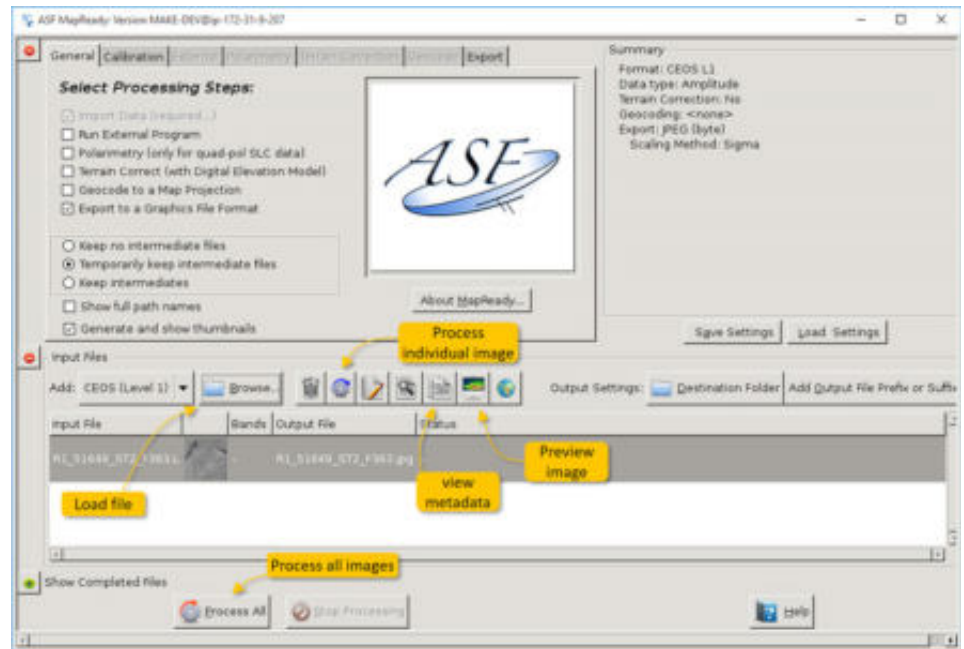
ASF MapReady: Version MAKE-DEV@ip-172-31-9-207

General | Calibration | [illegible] | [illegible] | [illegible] | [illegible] | Export

Select Processing Steps:

Import Data (required...)
Run External Program
Polarimetry (only for quad-pol SLC data)
Terrain Correct (with Digital Elevation Model)
Geocode to a Map Projection
Export to a Graphics File Format

Keep no intermediate files
Temporarily keep intermediate files
Keep intermediates

Show full path names
Generate and show thumbnails

ASF

About MapReady...

Summary
Format: CEOS L1
Data type: Amplitude
Terrain Correction: No
Geocoding: <none>
Export: JPEG (byte)
Scaling Method: Sigma

Save Settings | Load Settings

Input Files

Process individual image

Add: CEOS (Level 1) | Browse...

Output Settings: Destination Folder | Add Output File Prefix or Suffix

| Input File | | Bands | Output File | Status |
|---|---|---|---|---|
| R1_51649_ST2_F363.L | | - | R1_51649_ST2_F363.jpg | |

Load file

view metadata

Preview image

Show Completed Files

Process all images

Process All | Stop Processing | Help